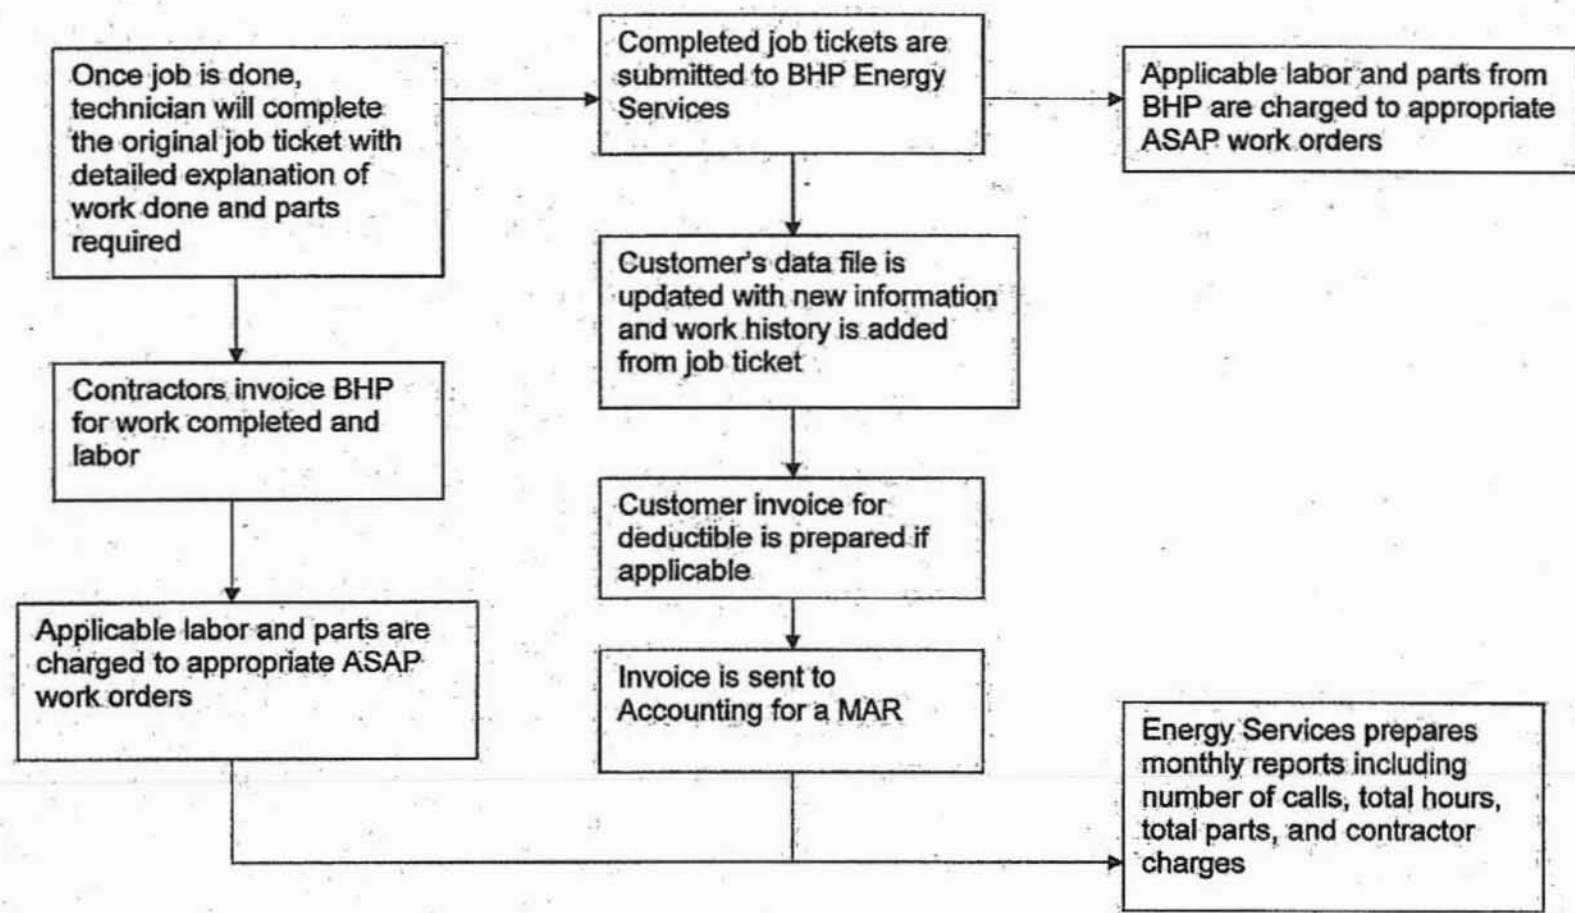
Once job is done, technician will complete the original job ticket with detailed explanation of work done and parts required

Completed job tickets are submitted to BHP Energy Services

Applicable labor and parts from BHP are charged to appropriate ASAP work orders

Contractors invoice BHP for work completed and labor

Customer's data file is updated with new information and work history is added from job ticket

Customer invoice for deductible is prepared if applicable

Applicable labor and parts are charged to appropriate ASAP work orders

Invoice is sent to Accounting for a MAR

Energy Services prepares monthly reports including number of calls, total hours, total parts, and contractor charges